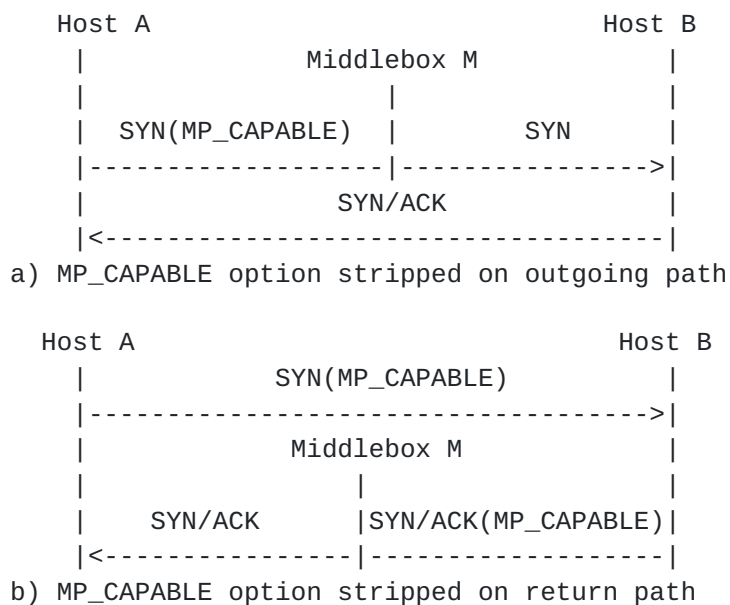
Host A                                Host B
|              Middlebox M               |
|                    |                   |
|  SYN(MP_CAPABLE)   |        SYN        |
|--------------------|------------------>|
|                 SYN/ACK                |
|<---------------------------------------|
a) MP_CAPABLE option stripped on outgoing path

Host A                                Host B
|             SYN(MP_CAPABLE)            |
|--------------------------------------->|
|               Middlebox M              |
|                 |                      |
|    SYN/ACK      |SYN/ACK(MP_CAPABLE)   |
|<----------------|----------------------|
b) MP_CAPABLE option stripped on return path